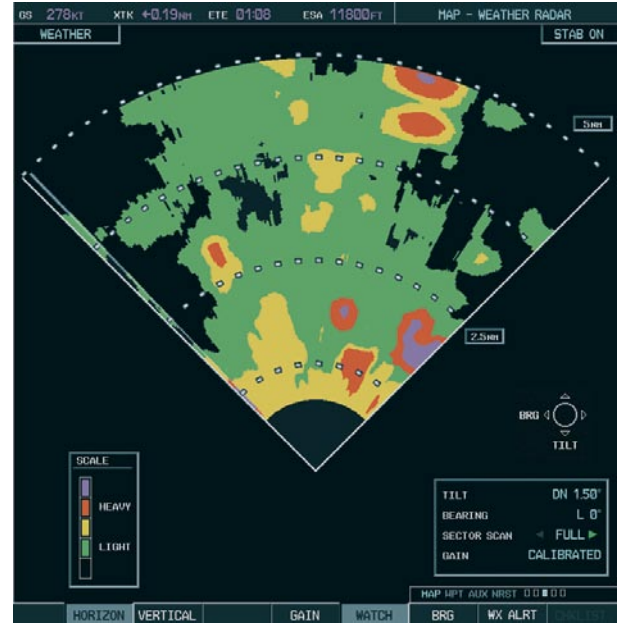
GS 278KT XTK +0.19NM ETE 01:08 ESA 11800FT MAP - WEATHER RADAR

WEATHER STAB ON

5NM

2.5NM

BRG TILT

SCALE
HEAVY
LIGHT

TILT DN 1.50°
BEARING L 0°
SECTOR SCAN FULL
GAIN CALIBRATED

MAP WPT AUX NRST

HORIZON VERTICAL GAIN WATCH BRG WX ALRT CKLIST